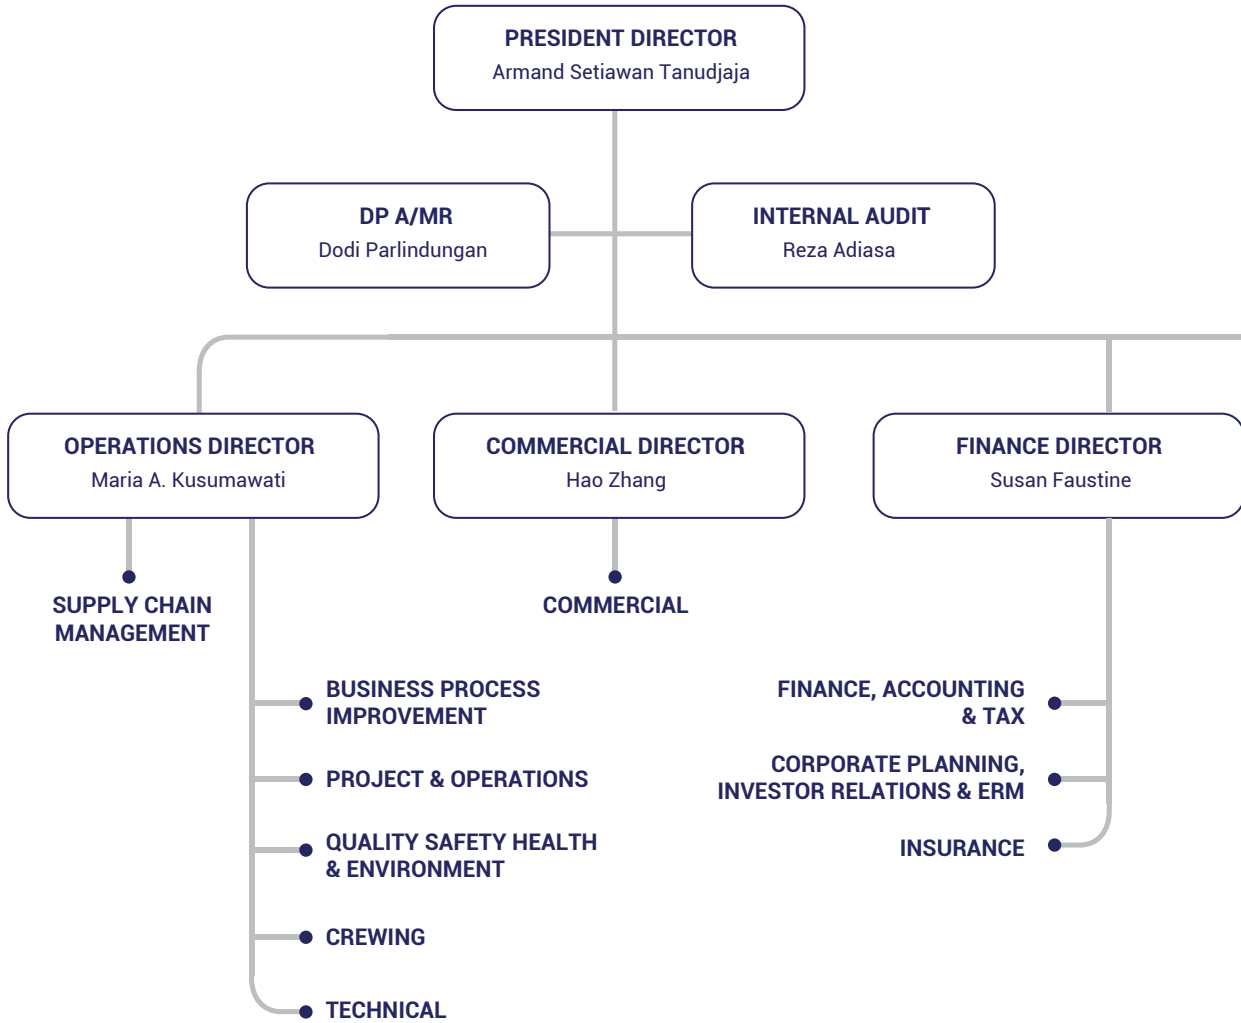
PRESIDENT DIRECTOR
Armand Setiawan Tanudjaja

DP A/MR
Dodi Parlindungan

INTERNAL AUDIT
Reza Adiasa

OPERATIONS DIRECTOR
Maria A. Kusumawati

COMMERCIAL DIRECTOR
Hao Zhang

FINANCE DIRECTOR
Susan Faustine

SUPPLY CHAIN MANAGEMENT

COMMERCIAL

BUSINESS PROCESS IMPROVEMENT

PROJECT & OPERATIONS

QUALITY SAFETY HEALTH & ENVIRONMENT

CREWING

TECHNICAL

FINANCE, ACCOUNTING & TAX

CORPORATE PLANNING, INVESTOR RELATIONS & ERM

INSURANCE